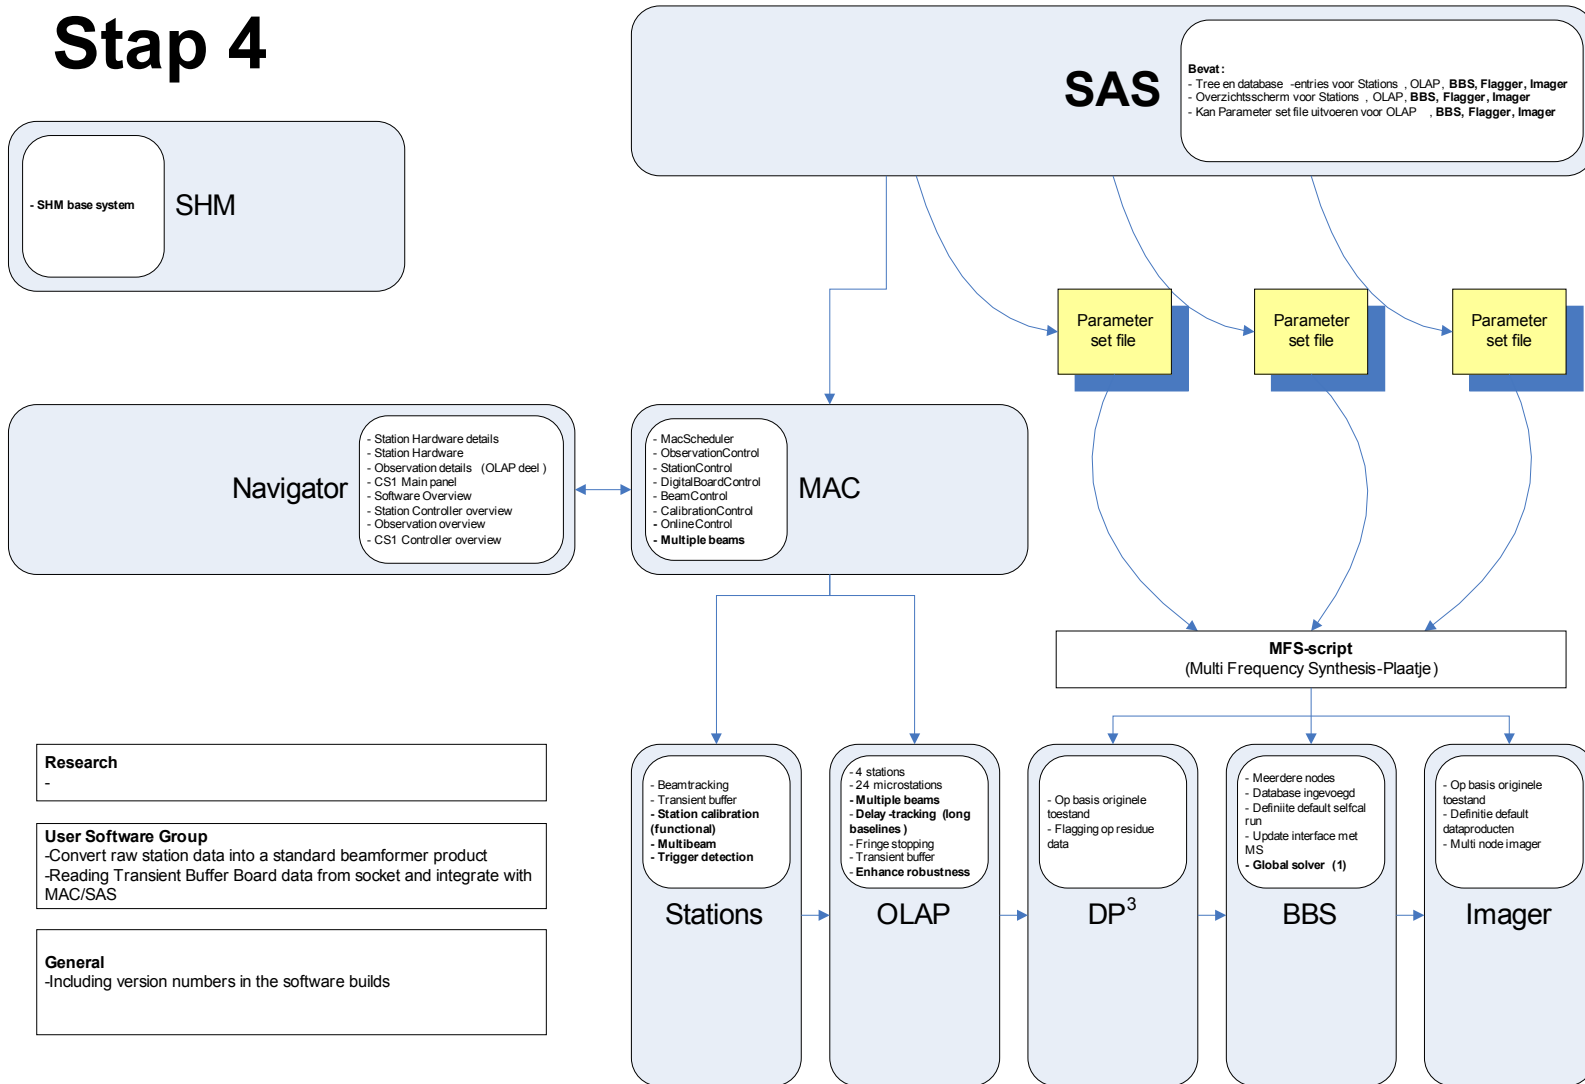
Stap 4

SAS

Bevat:
- Tree en database -entries voor Stations , OLAP, BBS, Flagger, Imager
- Overzichtsscherm voor Stations , OLAP, BBS, Flagger, Imager
- Kan Parameter set file uitvoeren voor OLAP , BBS, Flagger, Imager

- SHM base system

SHM

Parameter set file

Parameter set file

Parameter set file

Navigator

- Station Hardware details
- Station Hardware
- Observation details (OLAP deel)
- CS1 Main panel
- Software Overview
- Station Controller overview
- Observation overview
- CS1 Controller overview

- MacScheduler
- ObservationControl
- StationControl
- DigitalBoardControl
- BeamControl
- CalibrationControl
- OnlineControl
- Multiple beams

MAC

MFS-script
(Multi Frequency Synthesis-Plaatje)

Research
-

User Software Group
-Convert raw station data into a standard beamformer product
-Reading Transient Buffer Board data from socket and integrate with MAC/SAS

General
-Including version numbers in the software builds

- Beamtracking
- Transient buffer
- Station calibration (functional)
- Multibeam
- Trigger detection

Stations

- 4 stations
- 24 microstations
- Multiple beams
- Delay -tracking (long baselines)
- Fringe stopping
- Transient buffer
- Enhance robustness

OLAP

- Op basis originele toestand
- Flagging op residue data

$DP^3$

- Meerdere nodes
- Database ingevoegd
- Definiite default selfcal run
- Update interface met MS
- Global solver (1)

BBS

- Op basis originele toestand
- Definitie default dataproducten
- Multi node imager

Imager